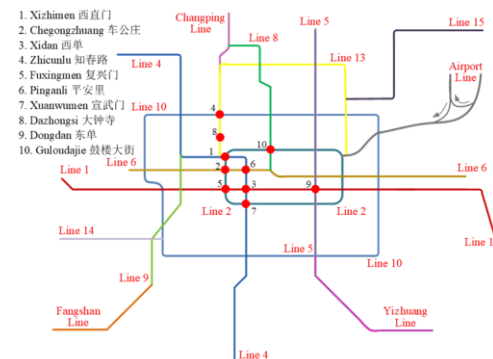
1. Xizhimen 西直门
2. Chegongzhuang 车公庄
3. Xidan 西单
4. Zhicunlu 知春路
5. Fuxingmen 复兴门
6. Pinganli 平安里
7. Xuanwumen 宣武门
8. Dazhongsi 大钟寺
9. Dongdan 东单
10. Guloudajie 鼓楼大街

Changping Line
Line 5
Line 15
Line 8
Line 4
Line 13
Airport Line
Line 10
4
8
10
1
Line 6
Line 6
2
6
Line 1
9
5
3
Line 2
7
Line 2
Line 1
Line 14
Line 5
Line 10
Line 9
Fangshan Line
Yizhuang Line
Line 4